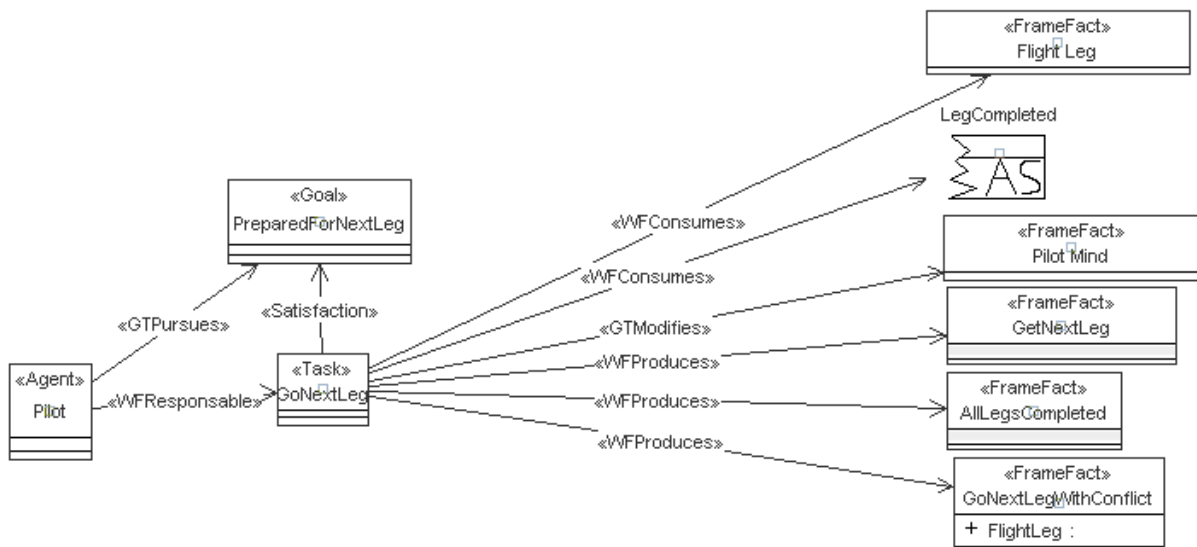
«FrameFact»
Flight Leg

LegCompleted

AS

«Goal»
PreparedForNextLeg

«WFConsumes»

«WFConsumes»

«FrameFact»
Pilot Mind

«GTModifies»

«FrameFact»
GetNextLeg

«GTPursues»

«Satisfaction»

«WFProduces»

«Agent»
Pilot

«WFResponsable»

«Task»
GoNextLeg

«WFProduces»

«FrameFact»
AllLegsCompleted

«WFProduces»

«FrameFact»
GoNextLegWithConflict
+ FlightLeg :